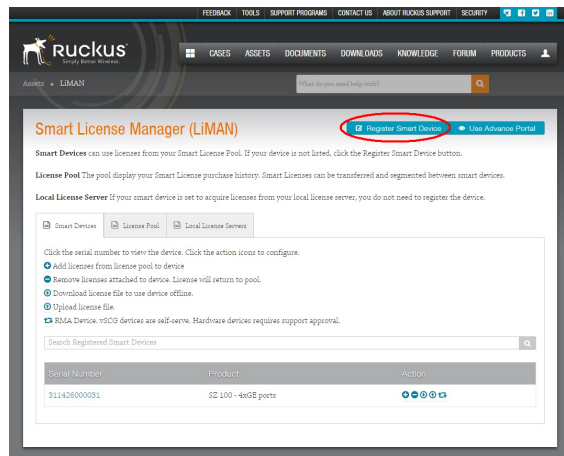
FEEDBACK | TOOLS | SUPPORT PROGRAMS | CONTACT US | ABOUT RUCKUS SUPPORT | SECURITY

Ruckus
Simply Better Wireless.

CASES ASSETS DOCUMENTS DOWNLOADS KNOWLEDGE FORUM PRODUCTS

Assets » LiMAN

What do you need help with?

Smart License Manager (LiMAN)

Register Smart Device

Use Advance Portal

Smart Devices can use licenses from your Smart License Pool. If your device is not listed, click the Register Smart Device button.

License Pool The pool display your Smart License purchase history. Smart Licenses can be transferred and segmented between smart devices.

Local License Server If your smart device is set to acquire licenses from your local license server, you do not need to register the device.

Smart Devices | License Pool | Local License Servers

Click the serial number to view the device. Click the action icons to configure.
Add licenses from license pool to device
Remove licenses attached to device. License will return to pool.
Download license file to use device offline.
Upload license file.
RMA Device. vSCG devices are self-serve. Hardware devices requires support approval.

Search Registered Smart Devices

| Serial Number | Product | Action |
|---|---|---|
| 311426000031 | SZ 100 - 4xGE ports | |